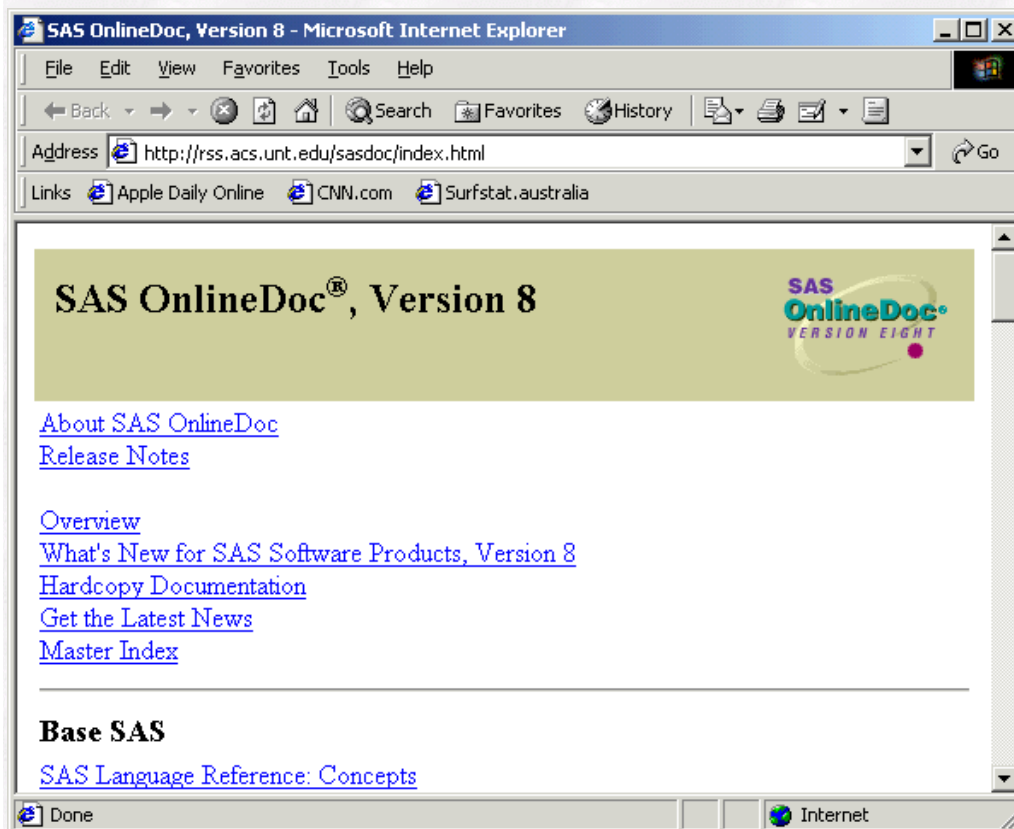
SAS OnlineDoc, Version 8 - Microsoft Internet Explorer

File Edit View Favorites Tools Help

Back Search Favorites History

Address http://rss.acs.unt.edu/sasdoc/index.html Go

Links Apple Daily Online CNN.com Surfstat.australia

SAS OnlineDoc®, Version 8

SAS OnlineDoc VERSION EIGHT

About SAS OnlineDoc
Release Notes

Overview
What's New for SAS Software Products, Version 8
Hardcopy Documentation
Get the Latest News
Master Index

Base SAS

SAS Language Reference: Concepts

Done Internet